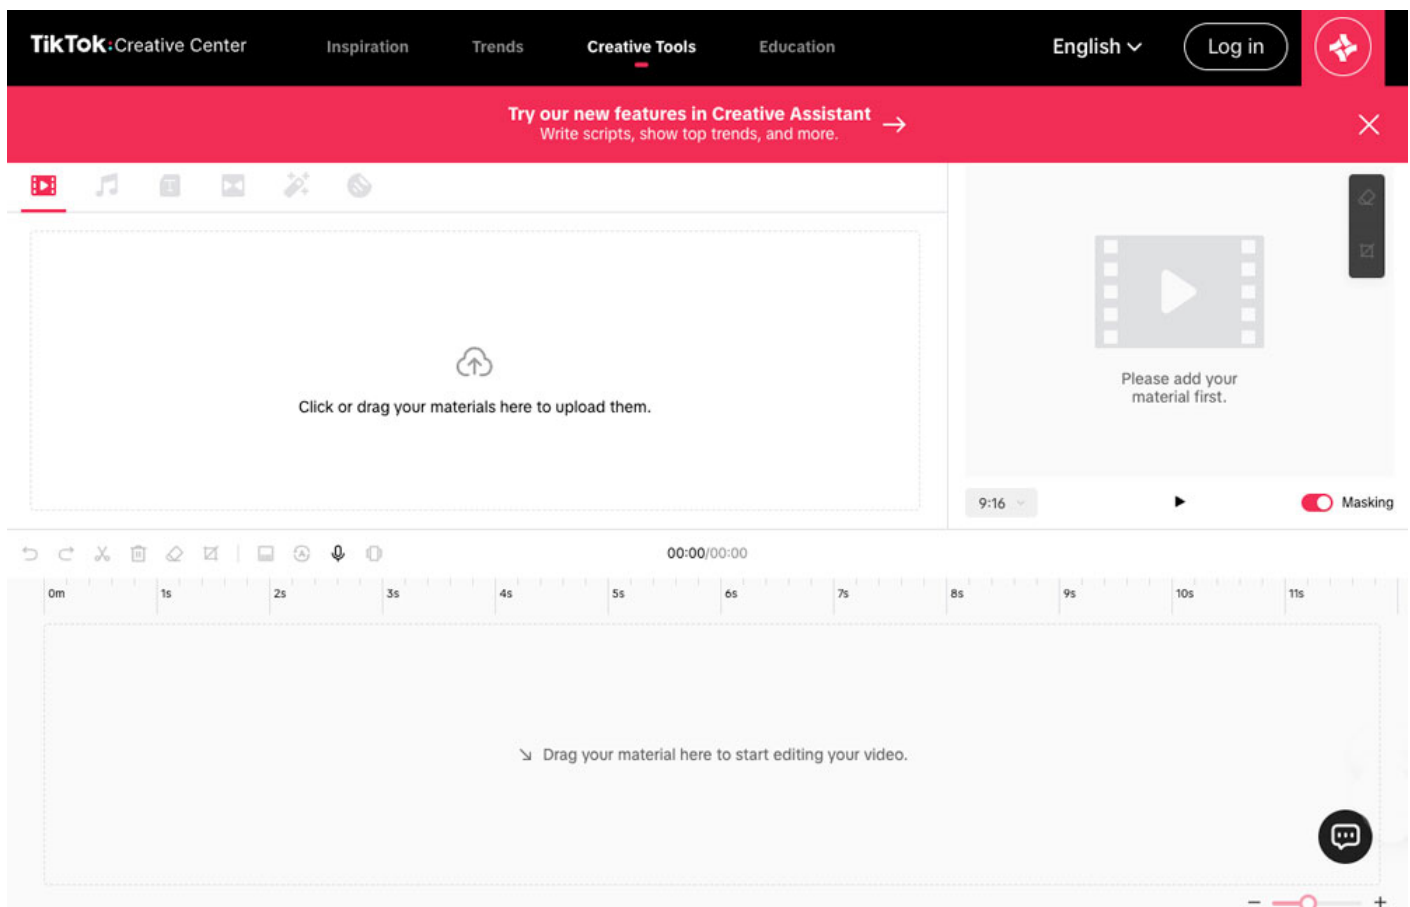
TikTok: Creative Center Inspiration Trends Creative Tools Education English Log in

Try our new features in Creative Assistant
Write scripts, show top trends, and more.

Click or drag your materials here to upload them.

Please add your material first.

9:16 Masking

00:00/00:00

0m 1s 2s 3s 4s 5s 6s 7s 8s 9s 10s 11s

Drag your material here to start editing your video.

− +